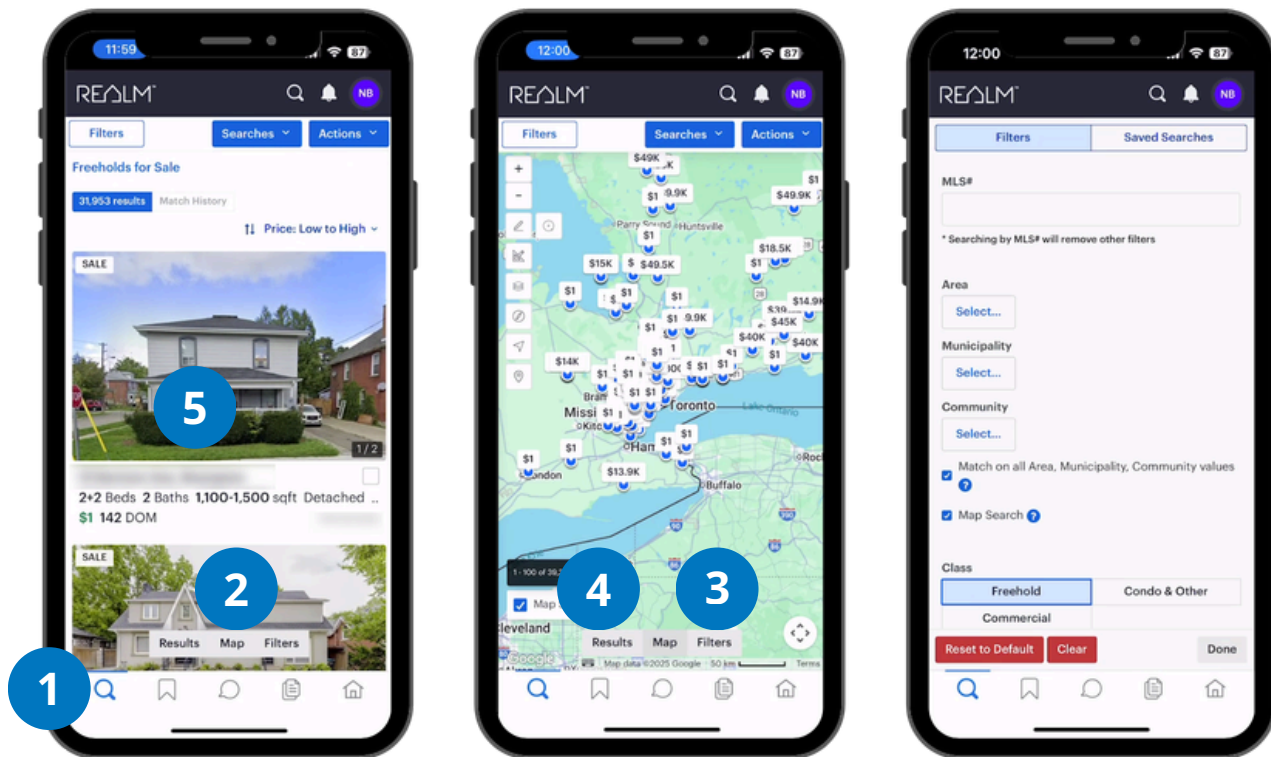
11:59 87
REALM NB
Filters Searches Actions
Freeholds for Sale
31,953 results Match History
Price: Low to High
SALE
5
1 / 2
2+2 Beds 2 Baths 1,100-1,500 sqft Detached
$1 142 DOM
SALE
2
Results Map Filters
1

12:00 87
REALM NB
Filters Searches Actions
$49K $1 $1 9.9K $49.9K Parry Sound Huntsville $1 $18.5K $15K $49.5K $1 $1 $1 $14.9K $45K $1 9.9K $40K $40K $14K $1 Toronto Missi Bram Kitc Ham $1 $1 London $13.9K Buffalo Roch
1 - 100 of 39,
Map
4 3
Cleveland
Results Map Filters
Google Map data ©2025 Google 50 km Terms

12:00 87
REALM NB
Filters Saved Searches
MLS#
* Searching by MLS# will remove other filters
Area
Select...
Municipality
Select...
Community
Select...
Match on all Area, Municipality, Community values
Map Search
Class
Freehold Condo & Other
Commercial
Reset to Default Clear Done